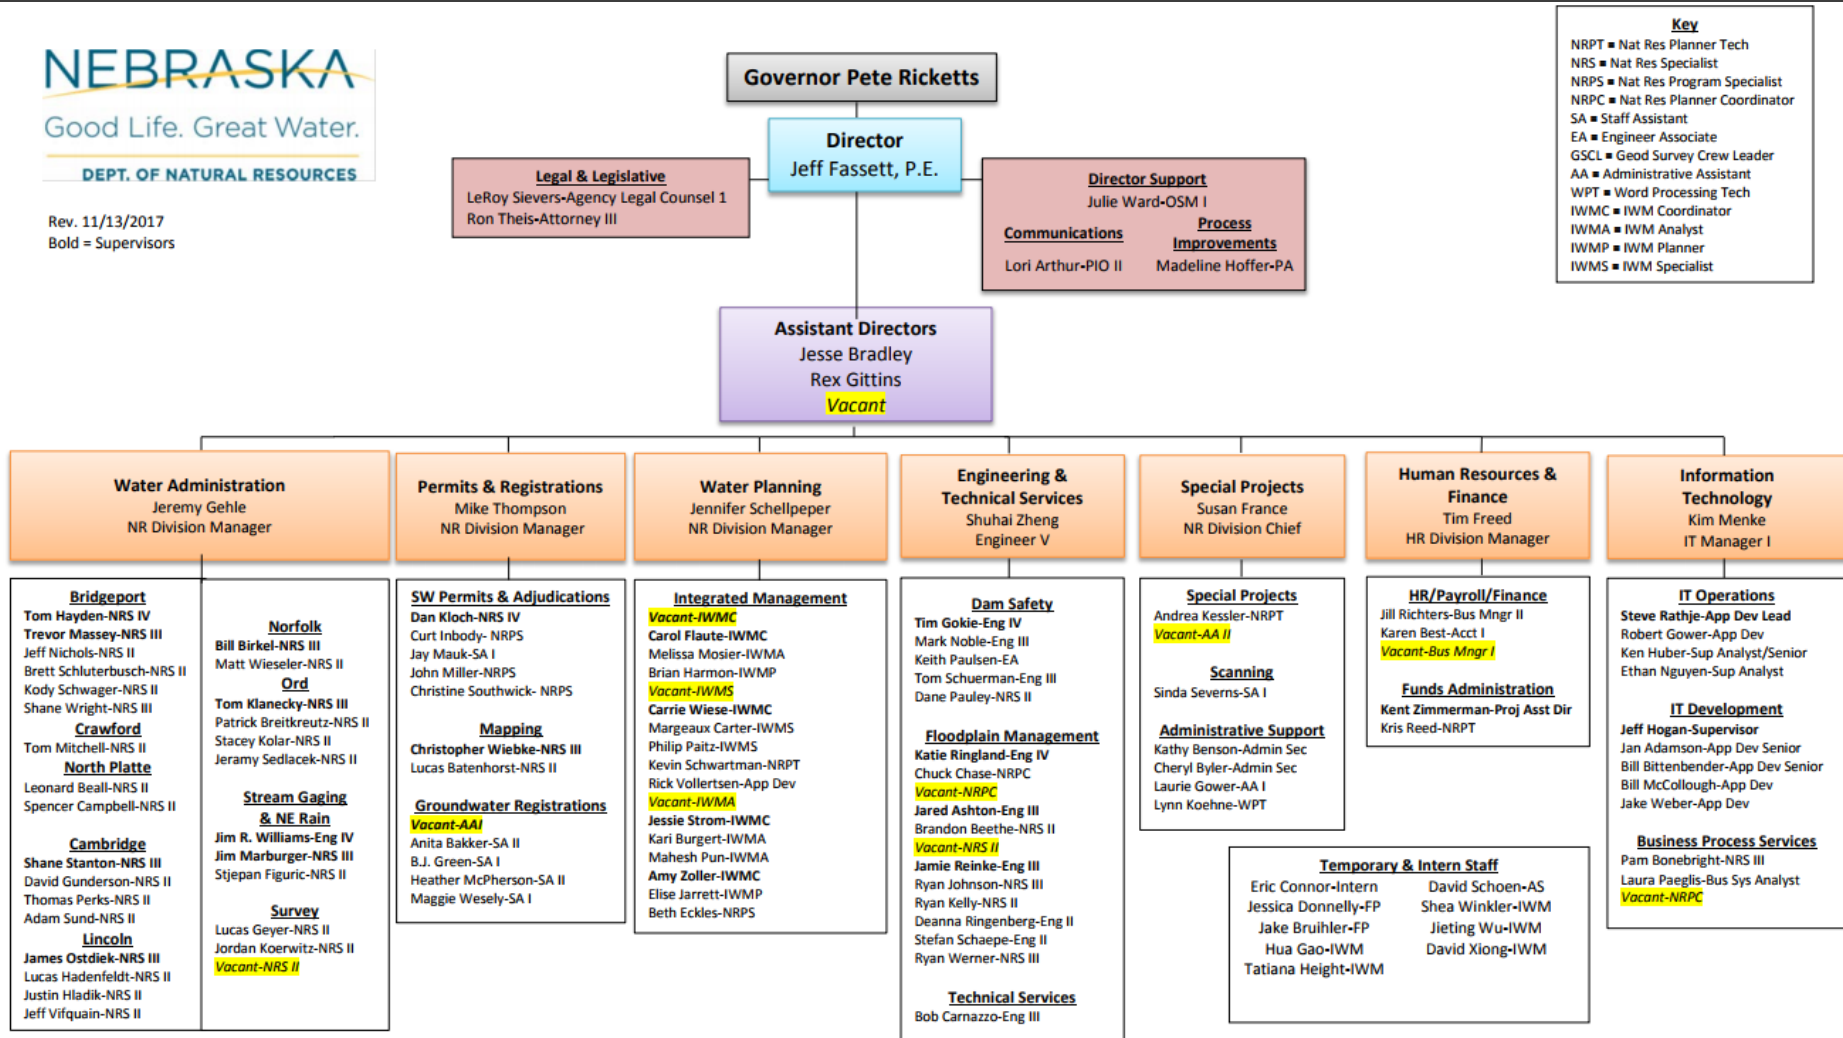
NEBRASKA
Good Life. Great Water.
DEPT. OF NATURAL RESOURCES

Rev. 11/13/2017
Bold = Supervisors

Governor Pete Ricketts

Director
Jeff Fassett, P.E.

Legal & Legislative
LeRoy Sievers-Agency Legal Counsel 1
Ron Theis-Attorney III

Director Support
Julie Ward-OSM I
Communications
Lori Arthur-PIO II
Process Improvements
Madeline Hoffer-PA

Key
NRPT = Nat Res Planner Tech
NRS = Nat Res Specialist
NRPS = Nat Res Program Specialist
NRPC = Nat Res Planner Coordinator
SA = Staff Assistant
EA = Engineer Associate
GSCL = Geod Survey Crew Leader
AA = Administrative Assistant
WPT = Word Processing Tech
IWMC = IWM Coordinator
IWMA = IWM Analyst
IWMP = IWM Planner
IWMS = IWM Specialist

Assistant Directors
Jesse Bradley
Rex Gittins
Vacant

Water Administration
Jeremy Gehle
NR Division Manager

Bridgeport
Tom Hayden-NRS IV
Trevor Massey-NRS III
Jeff Nichols-NRS II
Brett Schluterbusch-NRS II
Kody Schwager-NRS II
Shane Wright-NRS III
Crawford
Tom Mitchell-NRS II
North Platte
Leonard Beall-NRS II
Spencer Campbell-NRS II
Cambridge
Shane Stanton-NRS III
David Gunderson-NRS II
Thomas Perks-NRS II
Adam Sund-NRS II
Lincoln
James Ostdiek-NRS III
Lucas Hadenfeldt-NRS II
Justin Hladik-NRS II
Jeff Vifquain-NRS II

Norfolk
Bill Birkel-NRS III
Matt Wieseler-NRS II
Ord
Tom Klanecky-NRS III
Patrick Breitkreutz-NRS II
Stacey Kolar-NRS II
Jeramy Sedlacek-NRS II
Stream Gaging & NE Rain
Jim R. Williams-Eng IV
Jim Marburger-NRS III
Stjepan Figuric-NRS II
Survey
Lucas Geyer-NRS II
Jordan Koerwitz-NRS II
Vacant-NRS II

Permits & Registrations
Mike Thompson
NR Division Manager

SW Permits & Adjudications
Dan Kloch-NRS IV
Curt Inbody- NRPS
Jay Mauk-SA I
John Miller-NRPS
Christine Southwick- NRPS
Mapping
Christopher Wiebke-NRS III
Lucas Batenhorst-NRS II
Groundwater Registrations
Vacant-AAI
Anita Bakker-SA II
B.J. Green-SA I
Heather McPherson-SA II
Maggie Wesely-SA I

Water Planning
Jennifer Schellpeper
NR Division Manager

Integrated Management
Vacant-IWMC
Carol Flaute-IWMC
Melissa Mosier-IWMA
Brian Harmon-IWMP
Vacant-IWMS
Carrie Wiese-IWMC
Margeaux Carter-IWMS
Philip Paitz-IWMS
Kevin Schwartman-NRPT
Rick Vollertsen-App Dev
Vacant-IWMA
Jessie Strom-IWMC
Kari Burgert-IWMA
Mahesh Pun-IWMA
Amy Zoller-IWMC
Elise Jarrett-IWMP
Beth Eckles-NRPS

Engineering & Technical Services
Shuhai Zheng
Engineer V

Dam Safety
Tim Gokie-Eng IV
Mark Noble-Eng III
Keith Paulsen-EA
Tom Schuerman-Eng III
Dane Pauley-NRS II
Floodplain Management
Katie Ringland-Eng IV
Chuck Chase-NRPC
Vacant-NRPC
Jared Ashton-Eng III
Brandon Beethe-NRS II
Vacant-NRS II
Jamie Reinke-Eng III
Ryan Johnson-NRS III
Ryan Kelly-NRS II
Deanna Ringenberg-Eng II
Stefan Schaepe-Eng II
Ryan Werner-NRS III
Technical Services
Bob Carnazzo-Eng III

Special Projects
Susan France
NR Division Chief

Special Projects
Andrea Kessler-NRPT
Vacant-AA II
Scanning
Sinda Severns-SA I
Administrative Support
Kathy Benson-Admin Sec
Cheryl Byler-Admin Sec
Laurie Gower-AA I
Lynn Koehne-WPT

Human Resources & Finance
Tim Freed
HR Division Manager

HR/Payroll/Finance
Jill Richters-Bus Mngr II
Karen Best-Acct I
Vacant-Bus Mngr I
Funds Administration
Kent Zimmerman-Proj Asst Dir
Kris Reed-NRPT

Temporary & Intern Staff
Eric Connor-Intern
Jessica Donnelly-FP
Jake Bruihler-FP
Hua Gao-IWM
Tatiana Height-IWM
David Schoen-AS
Shea Winkler-IWM
Jieting Wu-IWM
David Xiong-IWM

Information Technology
Kim Menke
IT Manager I

IT Operations
Steve Rathje-App Dev Lead
Robert Gower-App Dev
Ken Huber-Sup Analyst/Senior
Ethan Nguyen-Sup Analyst
IT Development
Jeff Hogan-Supervisor
Jan Adamson-App Dev Senior
Bill Bittenbender-App Dev Senior
Bill McCollough-App Dev
Jake Weber-App Dev
Business Process Services
Pam Bonebright-NRS III
Laura Paeglis-Bus Sys Analyst
Vacant-NRPC